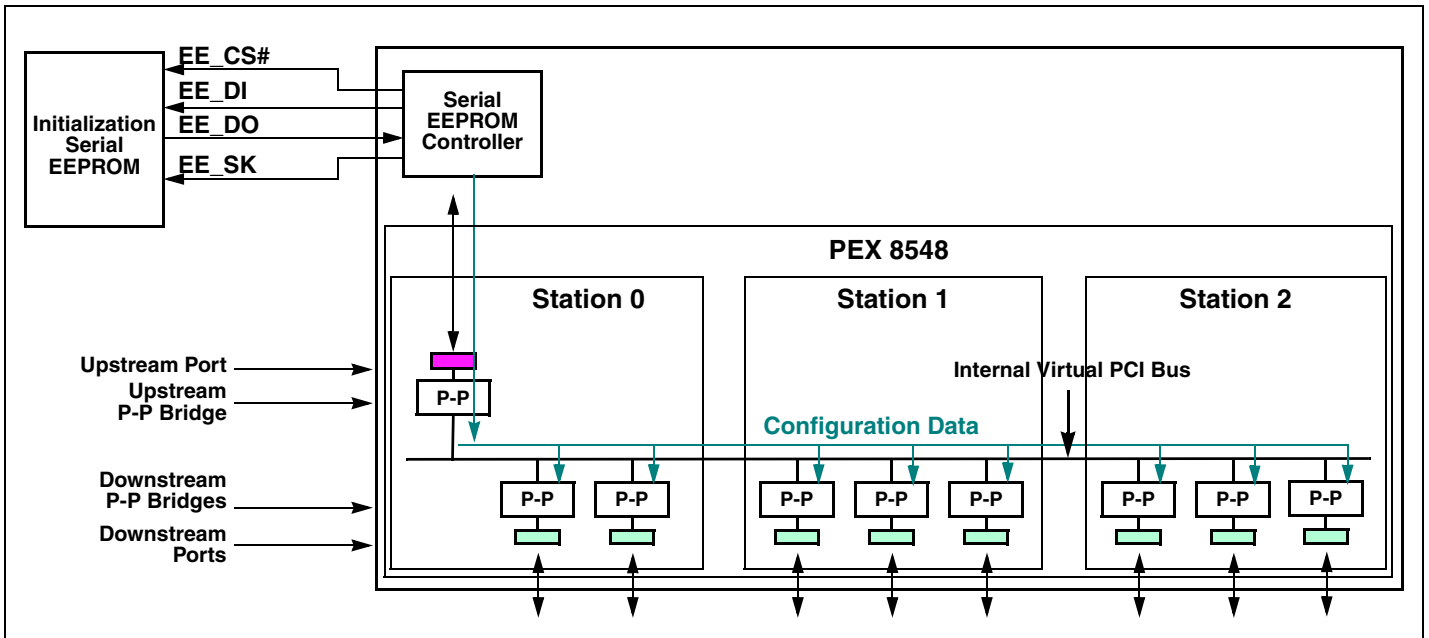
EE_CS#
EE_DI
EE_DO
EE_SK

Initialization Serial EEPROM

Serial EEPROM Controller

PEX 8548

Station 0

Station 1

Station 2

Upstream Port

Upstream P-P Bridge

Downstream P-P Bridges

Downstream Ports

Internal Virtual PCI Bus

Configuration Data

P-P

P-P

P-P

P-P

P-P

P-P

P-P

P-P

P-P